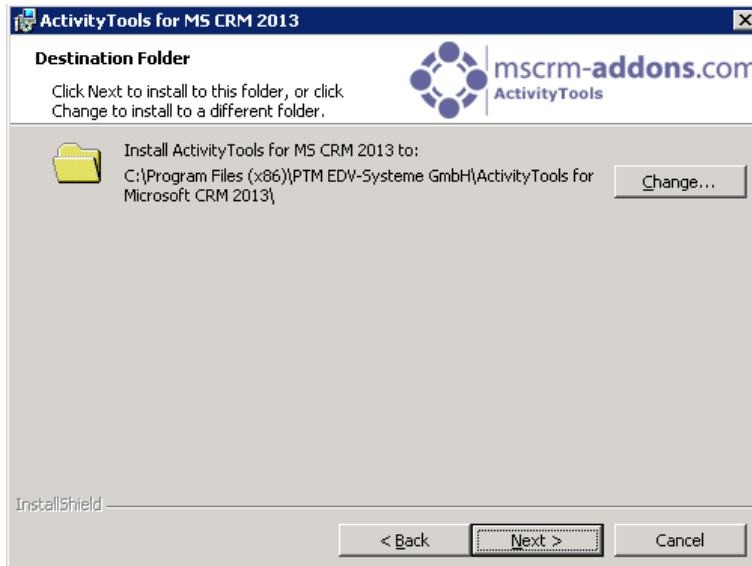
ActivityTools for MS CRM 2013

Destination Folder

Click Next to install to this folder, or click Change to install to a different folder.

mscrm-addons.com
ActivityTools

Install ActivityTools for MS CRM 2013 to:
C:\Program Files (x86)\PTM EDV-Systeme GmbH\ActivityTools for Microsoft CRM 2013\

Change...

InstallShield

< Back

Next >

Cancel